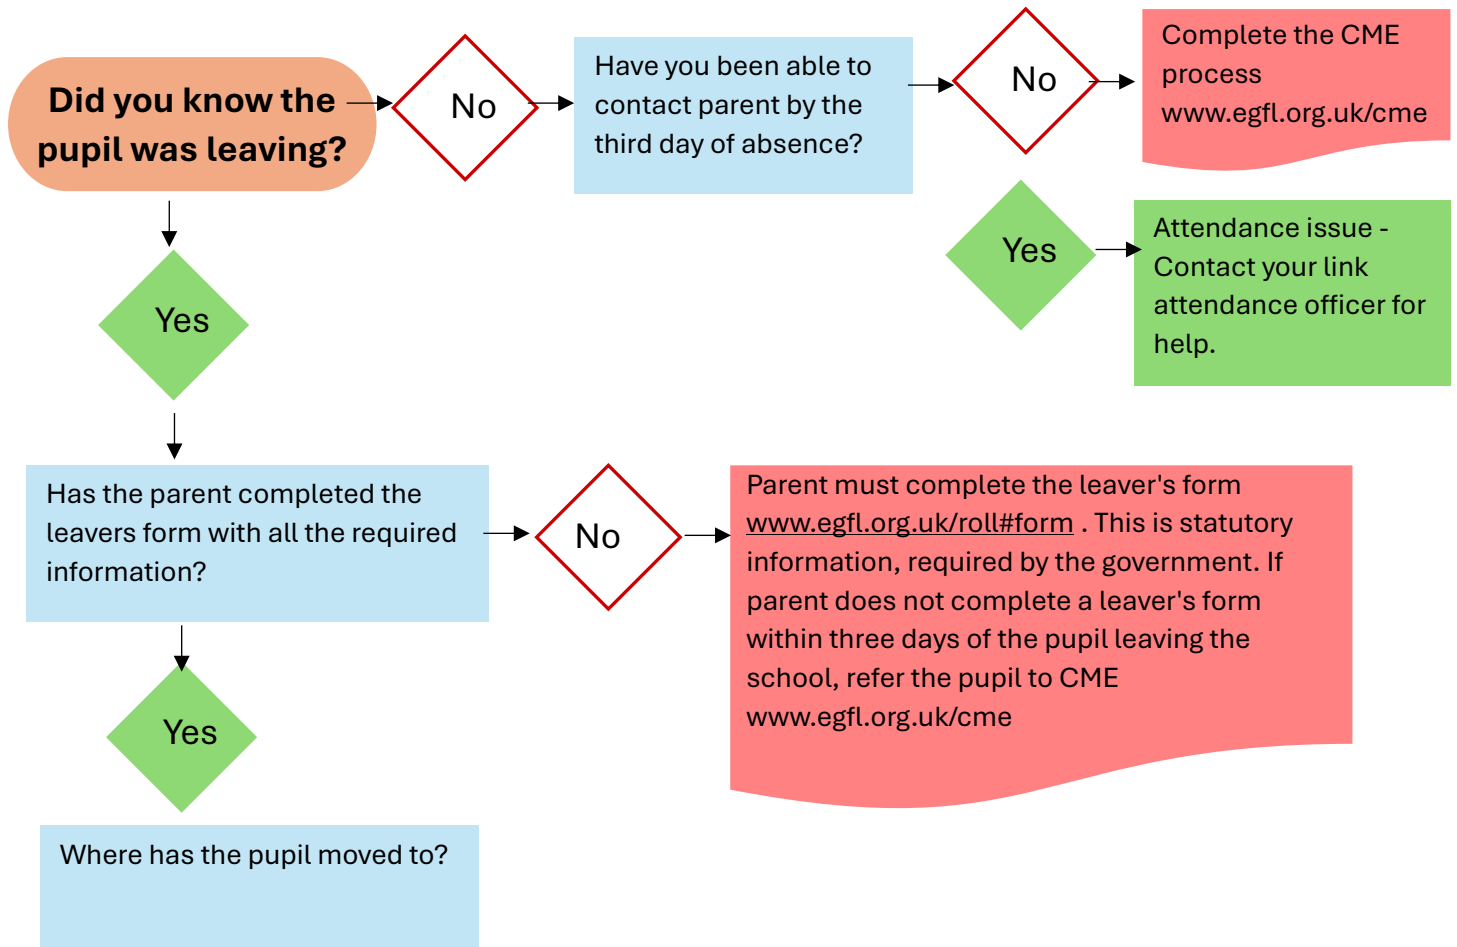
Did you know the pupil was leaving?

No

Have you been able to contact parent by the third day of absence?

No

Complete the CME process www.egfl.org.uk/cme

Yes

Attendance issue - Contact your link attendance officer for help.

Yes

Has the parent completed the leavers form with all the required information?

No

Parent must complete the leaver's form www.egfl.org.uk/roll#form . This is statutory information, required by the government. If parent does not complete a leaver's form within three days of the pupil leaving the school, refer the pupil to CME www.egfl.org.uk/cme

Yes

Where has the pupil moved to?